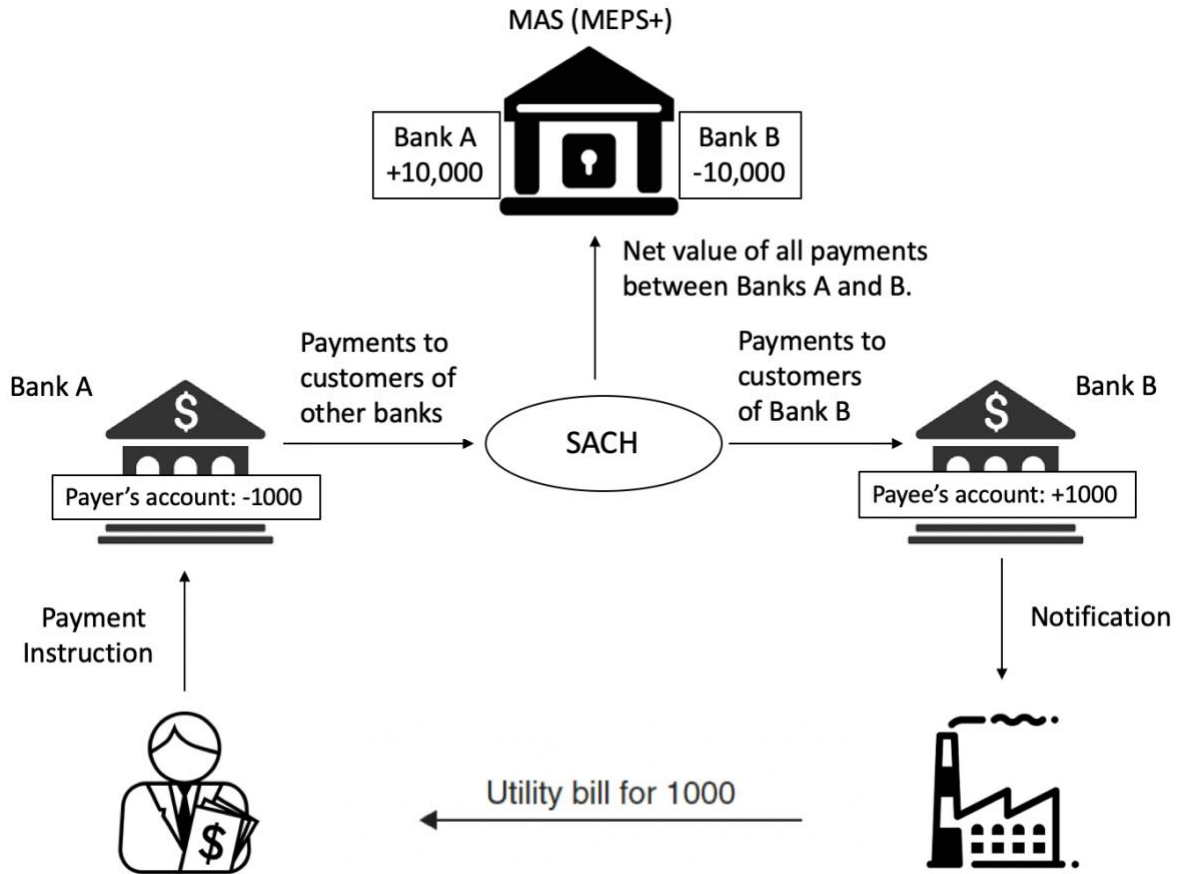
MAS (MEPS+)

Bank A
+10,000

Bank B
-10,000

Net value of all payments between Banks A and B.

Bank A

$

Payer's account: -1000

Payments to customers of other banks

SACH

Payments to customers of Bank B

Bank B

$

Payee's account: +1000

Payment Instruction

Notification

Utility bill for 1000

$